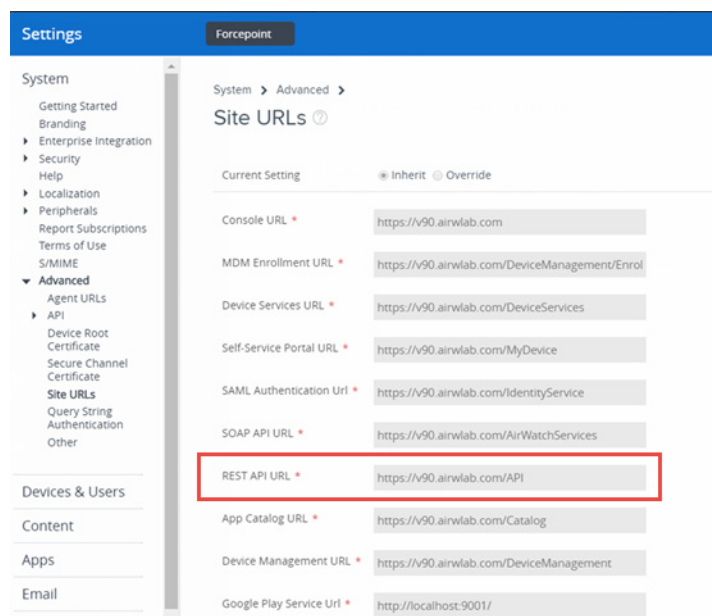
Settings

Forcepoint

System

Getting Started
Branding
Enterprise Integration
Security
Help
Localization
Peripherals
Report Subscriptions
Terms of Use
S/MIME
Advanced
Agent URLs
API
Device Root Certificate
Secure Channel Certificate
Site URLs
Query String Authentication
Other

Devices & Users
Content
Apps
Email

System > Advanced >

Site URLs

Current Setting ◉ Inherit ○ Override

Console URL * https://v90.airwlab.com

MDM Enrollment URL * https://v90.airwlab.com/DeviceManagement/Enrol

Device Services URL * https://v90.airwlab.com/DeviceServices

Self-Service Portal URL * https://v90.airwlab.com/MyDevice

SAML Authentication Url * https://v90.airwlab.com/IdentityService

SOAP API URL * https://v90.airwlab.com/AirWatchServices

REST API URL * https://v90.airwlab.com/API

App Catalog URL * https://v90.airwlab.com/Catalog

Device Management URL * https://v90.airwlab.com/DeviceManagement

Google Play Service Url * http://localhost:9001/